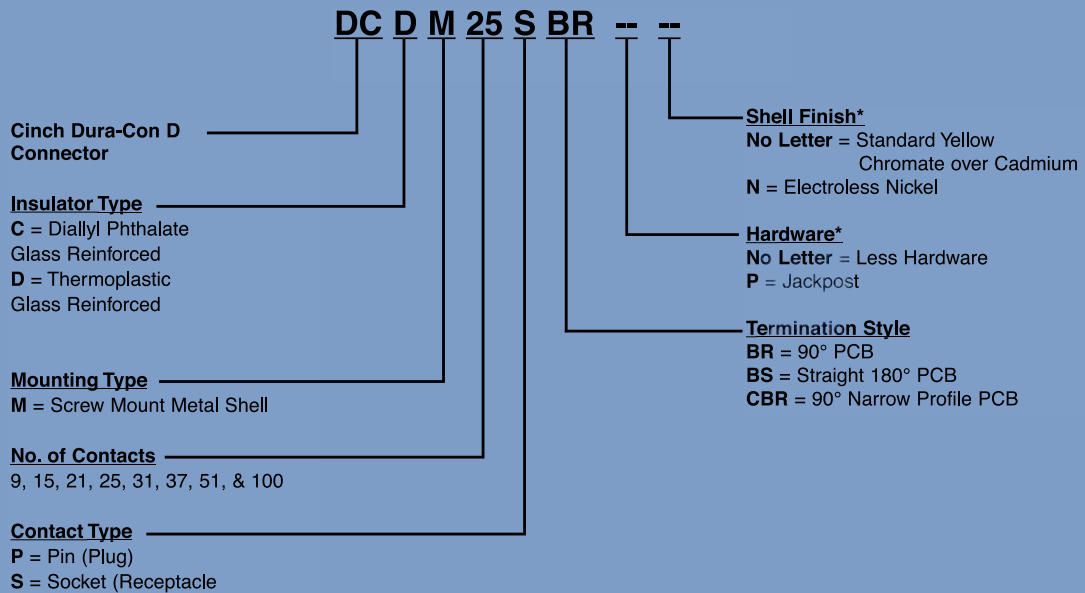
DC D M 25 S BR -- --

Cinch Dura-Con D Connector

Insulator Type
C = Diallyl Phthalate Glass Reinforced
D = Thermoplastic Glass Reinforced

Mounting Type
M = Screw Mount Metal Shell

No. of Contacts
9, 15, 21, 25, 31, 37, 51, & 100

Contact Type
P = Pin (Plug)
S = Socket (Receptacle

Shell Finish*
No Letter = Standard Yellow Chromate over Cadmium
N = Electroless Nickel

Hardware*
No Letter = Less Hardware
P = Jackpost

Termination Style
BR = 90° PCB
BS = Straight 180° PCB
CBR = 90° Narrow Profile PCB